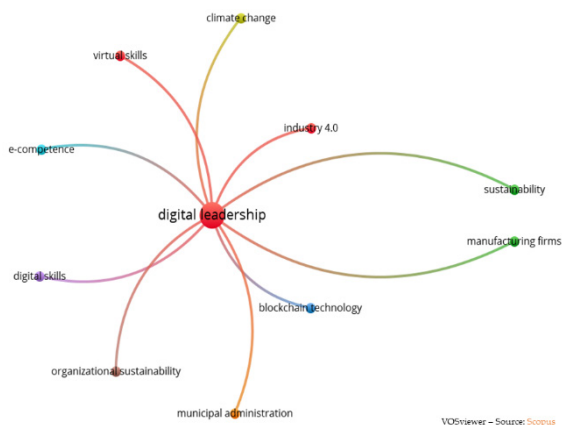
climate change
virtual skills
industry 4.0
e-competence
sustainability
digital leadership
manufacturing firms
digital skills
blockchain technology
organizational sustainability
municipal administration
VOSviewer – Source: Scopus